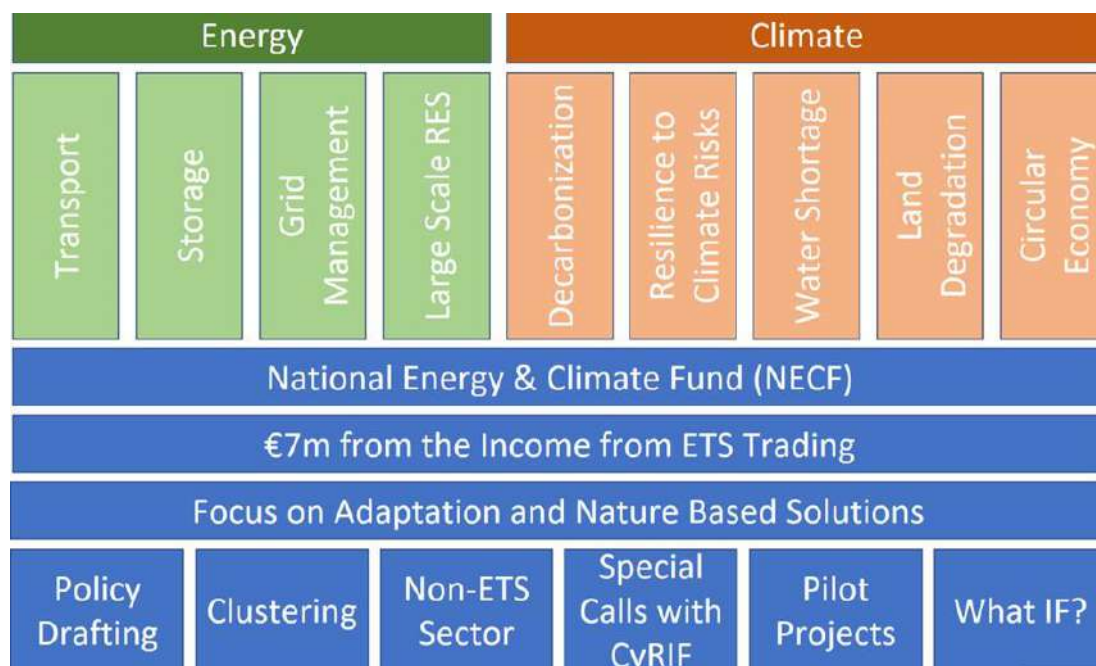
Energy

Climate

Transport

Storage

Grid Management

Large Scale RES

Decarbonization

Resilience to Climate Risks

Water Shortage

Land Degradation

Circular Economy

National Energy & Climate Fund (NECF)

€7m from the Income from ETS Trading

Focus on Adaptation and Nature Based Solutions

Policy Drafting

Clustering

Non-ETS Sector

Special Calls with CyRIF

Pilot Projects

What IF?